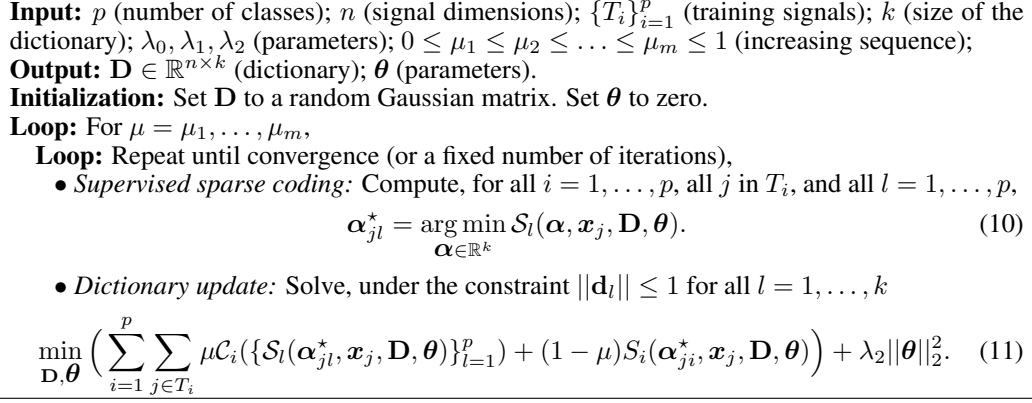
**Input:** $p$ (number of classes); $n$ (signal dimensions); $\{T_i\}_{i=1}^p$ (training signals); $k$ (size of the dictionary); $\lambda_0, \lambda_1, \lambda_2$ (parameters); $0 \leq \mu_1 \leq \mu_2 \leq \ldots \leq \mu_m \leq 1$ (increasing sequence);
**Output:** $\mathbf{D} \in \mathbb{R}^{n \times k}$ (dictionary); $\boldsymbol{\theta}$ (parameters).
**Initialization:** Set $\mathbf{D}$ to a random Gaussian matrix. Set $\boldsymbol{\theta}$ to zero.
**Loop:** For $\mu = \mu_1, \ldots, \mu_m$,
**Loop:** Repeat until convergence (or a fixed number of iterations),
• *Supervised sparse coding:* Compute, for all $i = 1, \ldots, p$, all $j$ in $T_i$, and all $l = 1, \ldots, p$,
$$\boldsymbol{\alpha}_{jl}^{\star} = \underset{\boldsymbol{\alpha} \in \mathbb{R}^k}{\arg\min}\, \mathcal{S}_l(\boldsymbol{\alpha}, \boldsymbol{x}_j, \mathbf{D}, \boldsymbol{\theta}). \quad (10)$$
• *Dictionary update:* Solve, under the constraint $||\mathbf{d}_l|| \leq 1$ for all $l = 1, \ldots, k$
$$\min_{\mathbf{D}, \boldsymbol{\theta}} \Big( \sum_{i=1}^{p} \sum_{j \in T_i} \mu \mathcal{C}_i(\{\mathcal{S}_l(\boldsymbol{\alpha}_{jl}^{\star}, \boldsymbol{x}_j, \mathbf{D}, \boldsymbol{\theta})\}_{l=1}^p) + (1-\mu) S_i(\boldsymbol{\alpha}_{ji}^{\star}, \boldsymbol{x}_j, \mathbf{D}, \boldsymbol{\theta}) \Big) + \lambda_2 ||\boldsymbol{\theta}||_2^2. \quad (11)$$